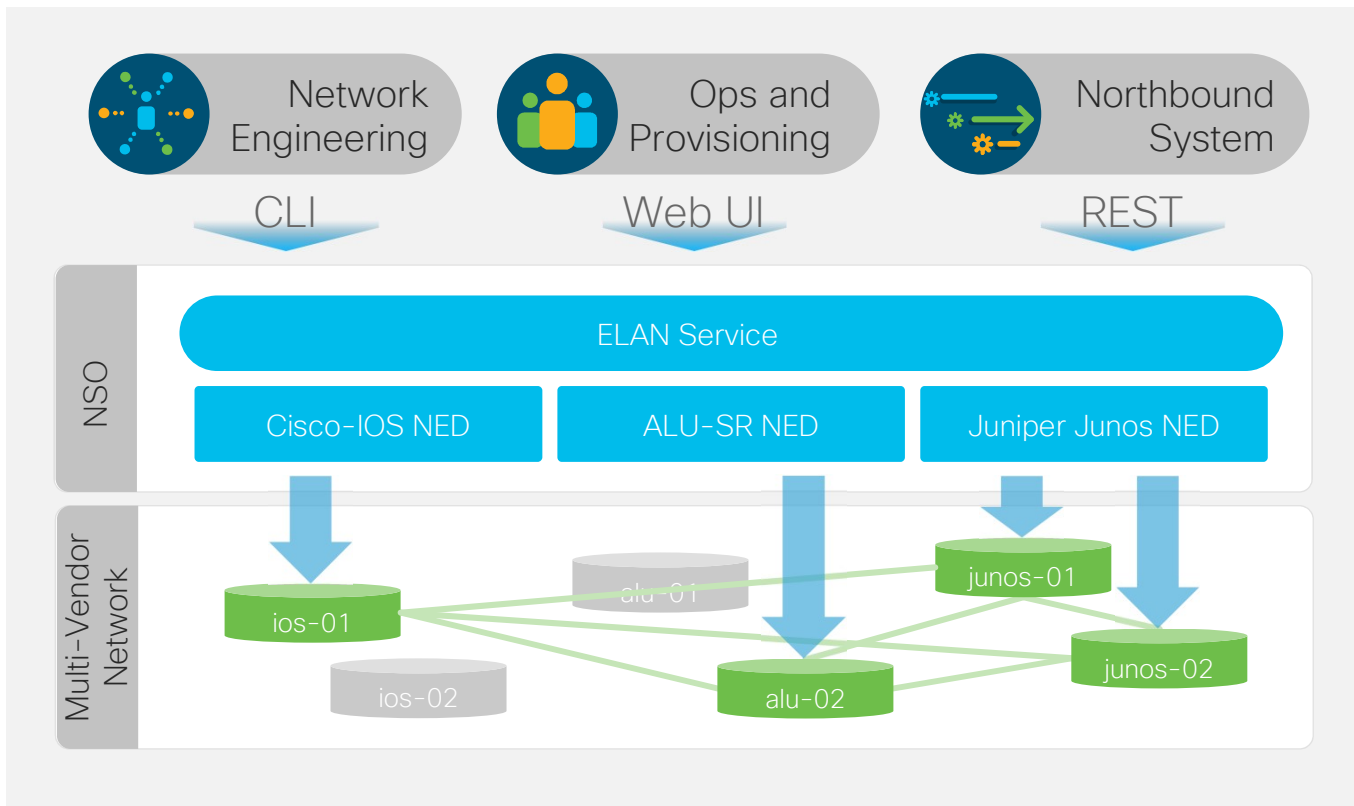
Network Engineering

Ops and Provisioning

Northbound System

CLI

Web UI

REST

NSO

ELAN Service

Cisco-IOS NED

ALU-SR NED

Juniper Junos NED

Multi-Vendor Network

ios-01

alu-01

junos-01

ios-02

alu-02

junos-02